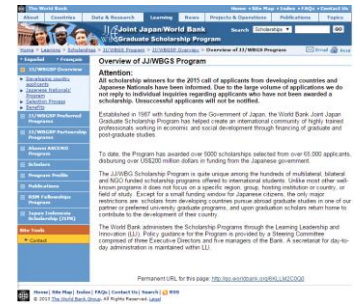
The World Bank

Home • Site Map • Index • FAQs • Contact Us

About | Countries | Data & Research | Learning | News | Projects & Operations | Publications | Topics

Joint Japan/World Bank Graduate Scholarship Program

Search Scholarships GO

Home > Learning > Scholarships > JJ/WBGS Program > JJ/WBGS Overview > Overview of JJ/WBGS Program

Email Print

• Español • Français

JJ/WBGS Overview
• Developing country Applicants
• Japanese Nationals' Program
• Selection Process
• Benefits
JJ/WBGS Preferred Programs
JJ/WBGS Partnership Programs
Alumni AMCWS Program
Scholars
Program Profile
Publications
RSM Fellowships Program
Japan Indonesia Presidential Scholarship (JIPS)

Site Tools
• Contact

Overview of JJ/WBGS Program

Attention:
All scholarship winners for the 2015 call of applicants from developing countries and Japanese Nationals have been informed. Due to the large volume of applications we do not reply to individual inquiries regarding applicants who have not been awarded a scholarship. Unsuccessful applicants will not be notified.

Established in 1987 with funding from the Government of Japan, the World Bank Joint Japan Graduate Scholarship Program has helped create an international community of highly trained professionals working in economic and social development through financing of graduate and post-graduate studies.

To date, the Program has awarded over 5000 scholarships selected from over 60,000 applicants, disbursing over US$200 million dollars in funding from the Japanese government.

The JJ/WBGS Scholarship Program is quite unique among the hundreds of multilateral, bilateral and NGO funded scholarship programs offered to international students. Unlike most other well-known programs it does not focus on a specific region, group, hosting institution or country, or field of study. Except for a small funding window for Japanese citizens, the only major restrictions are: scholars from developing countries pursue abroad graduate studies in one of our partner or preferred university graduate programs, and upon graduation scholars return home to contribute to the development of their country.

The World Bank administers the Scholarship Programs through the Learning Leadership and Innovation (LLI). Policy guidance for the Program is provided by a Steering Committee comprised of three Executive Directors and five managers of the Bank. A secretariat for day-to-day administration is maintained within LLI.

Permanent URL for this page: http://go.worldbank.org/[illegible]

Home | Site Map | Index | FAQs | Contact Us | Search | RSS
© 2015 The World Bank Group, All Rights Reserved. Legal